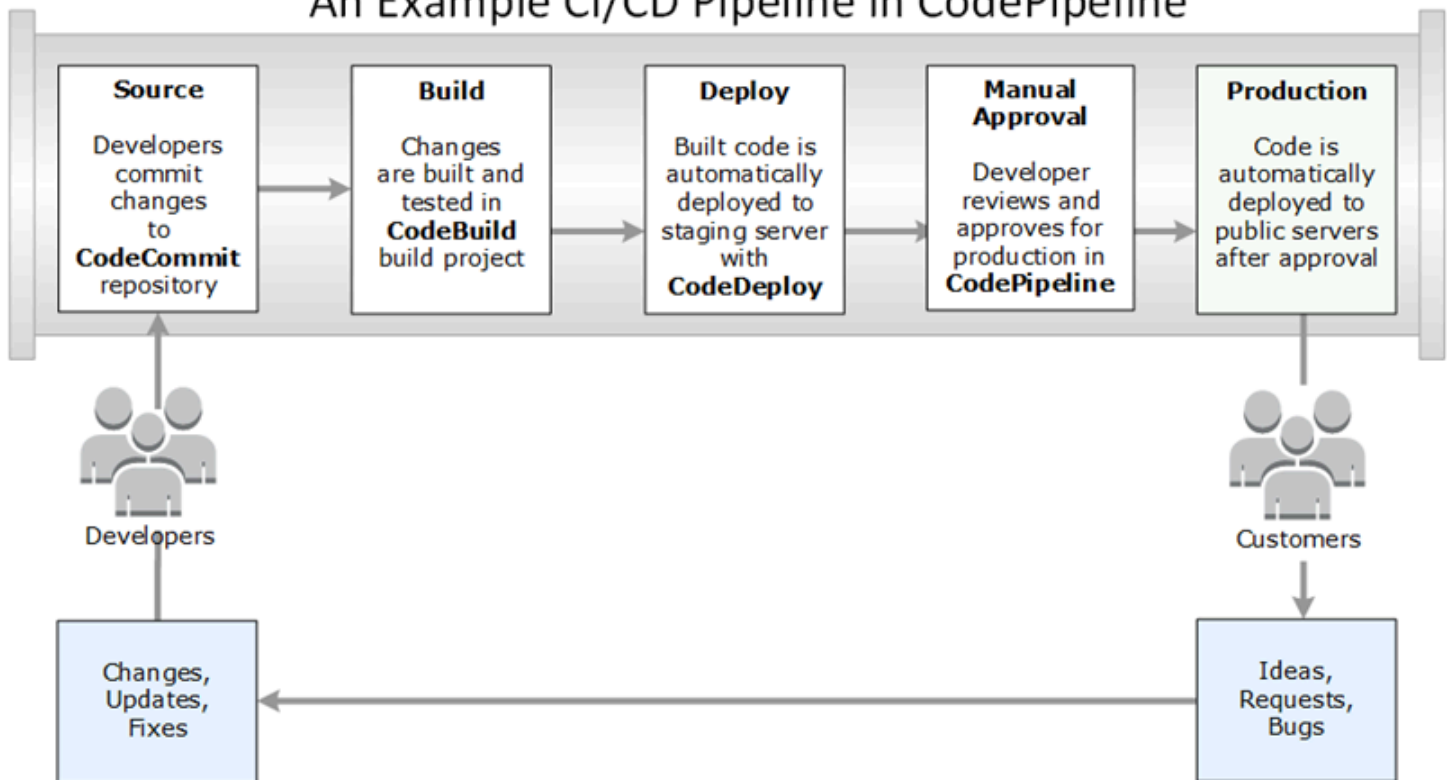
An Example CI/CD Pipeline in CodePipeline

**Source**

Developers commit changes to **CodeCommit** repository

**Build**

Changes are built and tested in **CodeBuild** build project

**Deploy**

Built code is automatically deployed to staging server with **CodeDeploy**

**Manual Approval**

Developer reviews and approves for production in **CodePipeline**

**Production**

Code is automatically deployed to public servers after approval

Developers

Customers

Changes, Updates, Fixes

Ideas, Requests, Bugs